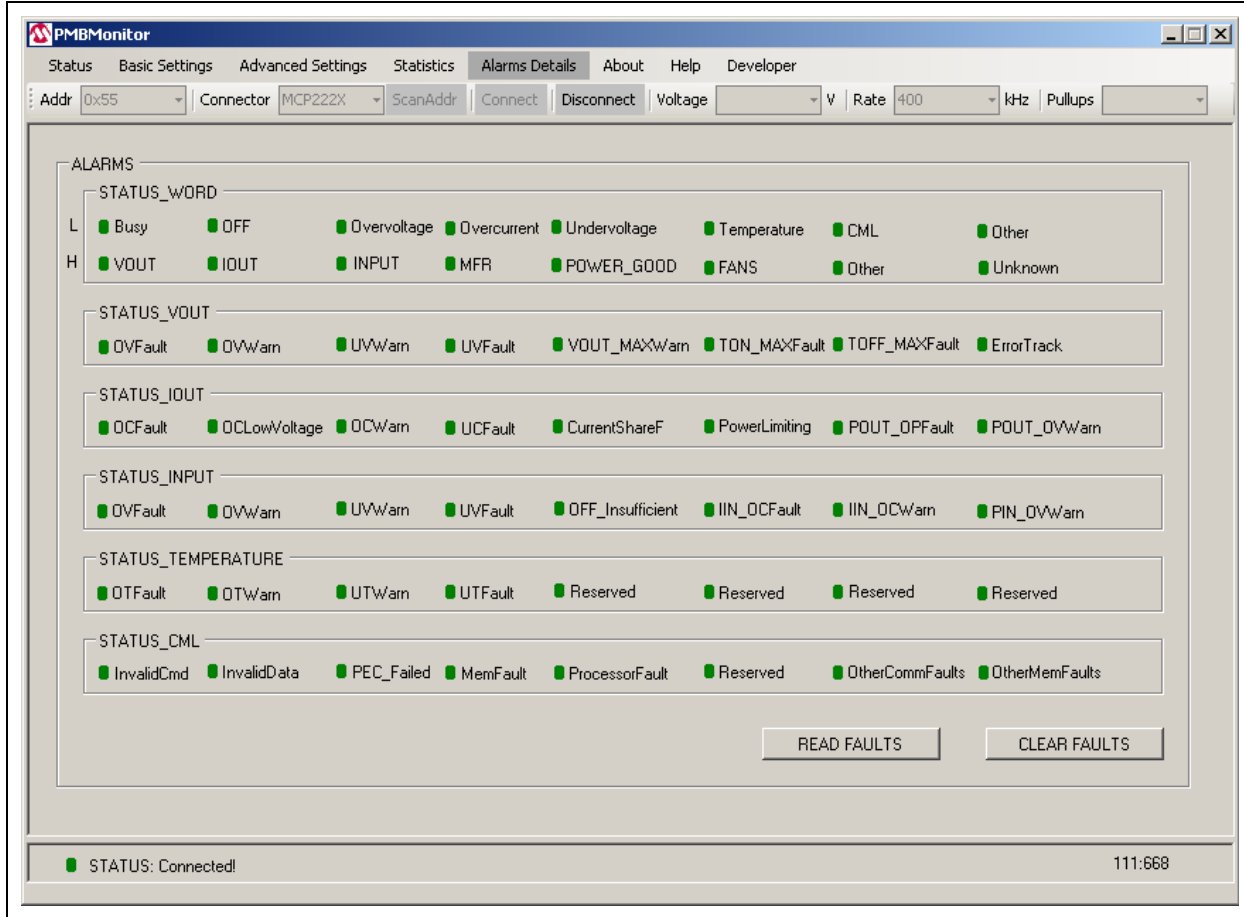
PMBMonitor

Status Basic Settings Advanced Settings Statistics Alarms Details About Help Developer

Addr 0x55 Connector MCP222X ScanAddr Connect Disconnect Voltage V Rate 400 kHz Pullups

ALARMS

STATUS_WORD

L Busy OFF Overvoltage Overcurrent Undervoltage Temperature CML Other

H VOUT IOUT INPUT MFR POWER_GOOD FANS Other Unknown

STATUS_VOUT

OVFault OVWarn UVWarn UVFault VOUT_MAXWarn TON_MAXFault TOFF_MAXFault ErrorTrack

STATUS_IOUT

OCFault OCLowVoltage OCWarn UCFault CurrentShareF PowerLimiting POUT_OPFault POUT_OVWarn

STATUS_INPUT

OVFault OVWarn UVWarn UVFault OFF_Insufficient IIN_OCFault IIN_OCWarn PIN_OVWarn

STATUS_TEMPERATURE

OTFault OTWarn UTWarn UTFault Reserved Reserved Reserved Reserved

STATUS_CML

InvalidCmd InvalidData PEC_Failed MemFault ProcessorFault Reserved OtherCommFaults OtherMemFaults

READ FAULTS CLEAR FAULTS

STATUS: Connected!

111:668